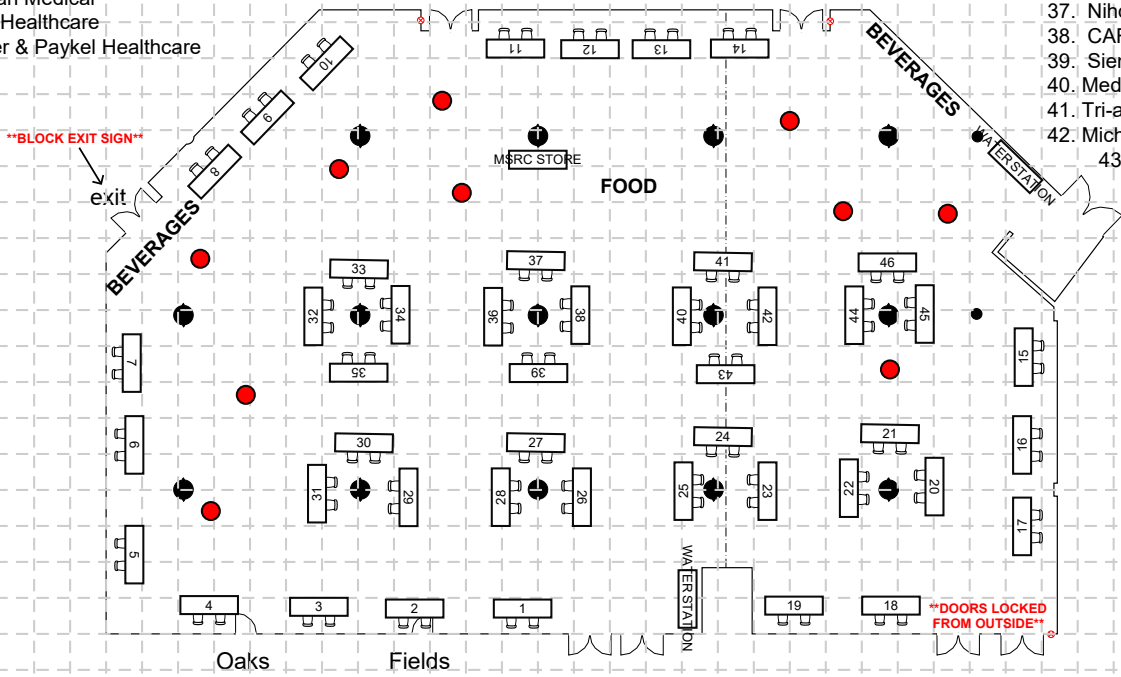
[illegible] Medical
Healthcare
er & Paykel Healthcare

37. Nih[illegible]
38. CA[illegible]
39. Sie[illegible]
40. Med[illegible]
41. Tri-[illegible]
42. Mich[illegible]
43

**BLOCK EXIT SIGN**
exit
BEVERAGES
BEVERAGES
WATER STATION
MSRC STORE
FOOD

11 12 13 14
10 9 8
33 37 41 46
32 34 36 38 40 42 44 45
35 39 43
7 15
30 27 24 21
6 16
31 29 28 26 25 23 22 20
5 17
WATER STATION
4 3 2 1 19 18
**DOORS LOCKED FROM OUTSIDE**
Oaks
Fields